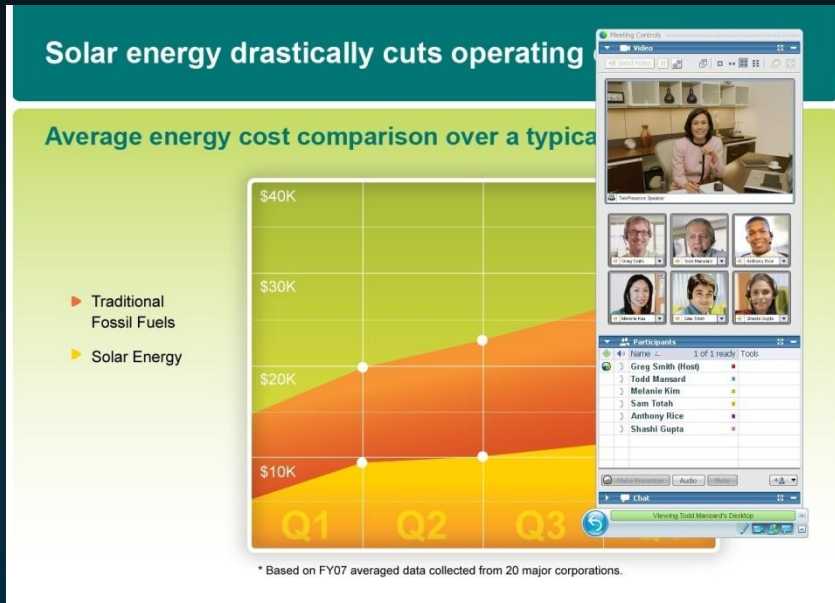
Solar energy drastically cuts operating

Average energy cost comparison over a typica

Traditional Fossil Fuels

Solar Energy

$40K

$30K

$20K

$10K

Q1 Q2 Q3

* Based on FY07 averaged data collected from 20 major corporations.

Meeting Controls

Video

Send Video

TelePresence Speaker

Greg Smith

Todd Mansard

Anthony Rice

Melanie Kim

Sam Totah

Shashi Gupta

Participants

Name

1 of 1 ready

Tools

Greg Smith (Host)

Todd Mansard

Melanie Kim

Sam Totah

Anthony Rice

Shashi Gupta

Make Presenter

Audio

Mute

Chat

Viewing Todd Mansard's Desktop